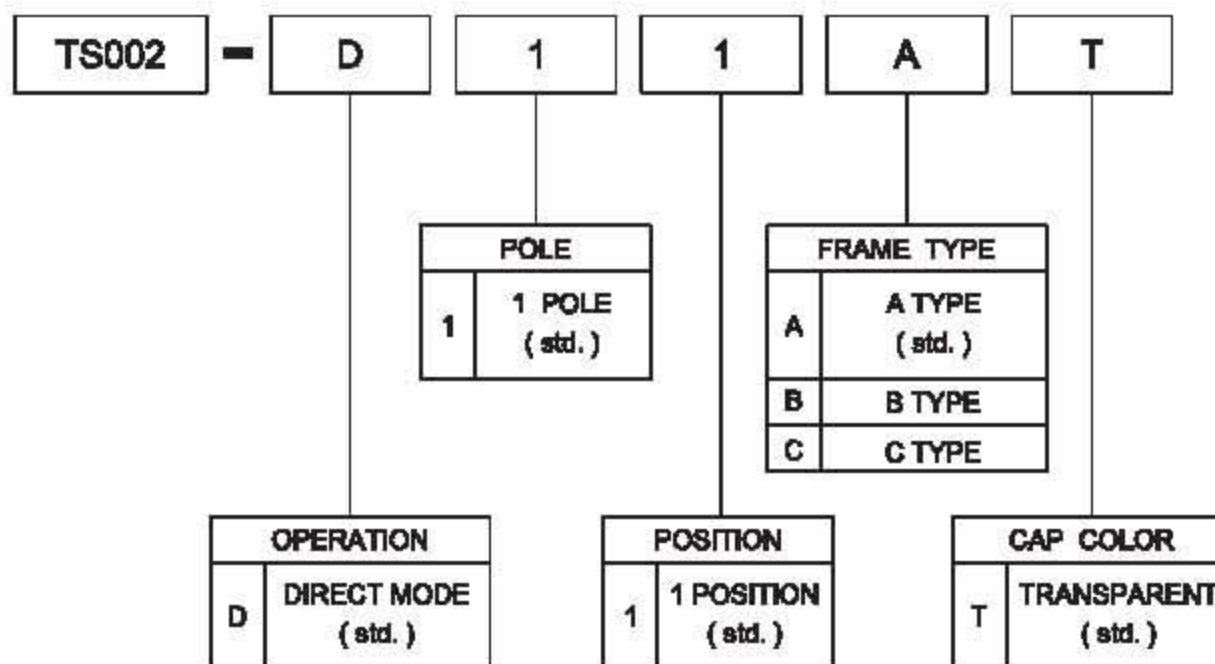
TS002 – D 1 1 A T

| POLE | |
|---|---|
| 1 | 1 POLE ( std. ) |

| FRAME TYPE | |
|---|---|
| A | A TYPE ( std. ) |
| B | B TYPE |
| C | C TYPE |

| OPERATION | |
|---|---|
| D | DIRECT MODE ( std. ) |

| POSITION | |
|---|---|
| 1 | 1 POSITION ( std. ) |

| CAP COLOR | |
|---|---|
| T | TRANSPARENT ( std. ) |